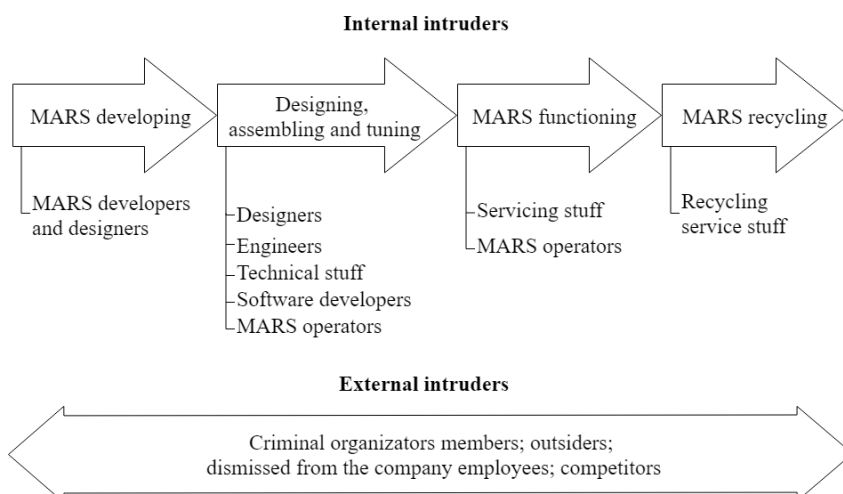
Internal intruders

MARS developing

Designing, assembling and tuning

MARS functioning

MARS recycling

MARS developers and designers

Designers
Engineers
Technical stuff
Software developers
MARS operators

Servicing stuff
MARS operators

Recycling service stuff

External intruders

Criminal organizators members; outsiders; dismissed from the company employees; competitors